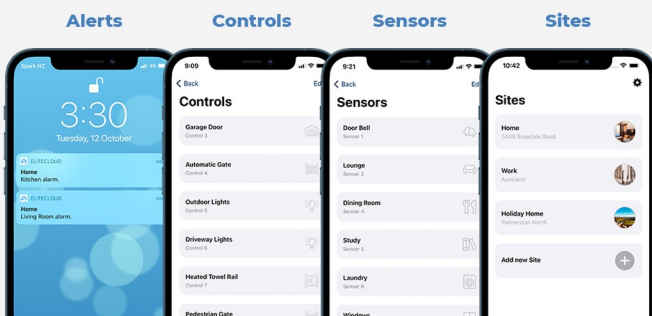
Alerts

Spark NZ

3:30

Tuesday, 12 October

ELITECLOUD

Home
Kitchen alarm.

ELITECLOUD

Home
Living Room alarm.

Controls

9:09

< Back

Controls

Garage Door
Control 3

Automatic Gate
Control 4

Outdoor Lights
Control 5

Driveway Lights
Control 6

Heated Towel Rail
Control 7

Pedestrian Gate

Sensors

9:21

< Back

Sensors

Door Bell
Sensor 1

Lounge
Sensor 2

Dining Room
Sensor 4

Study
Sensor 5

Laundry
Sensor 6

Windows

Sites

10:42

Sites

Home
5448 Rosedale Road

Work
Auckland

Holiday Home
Palmerston North

Add new Site